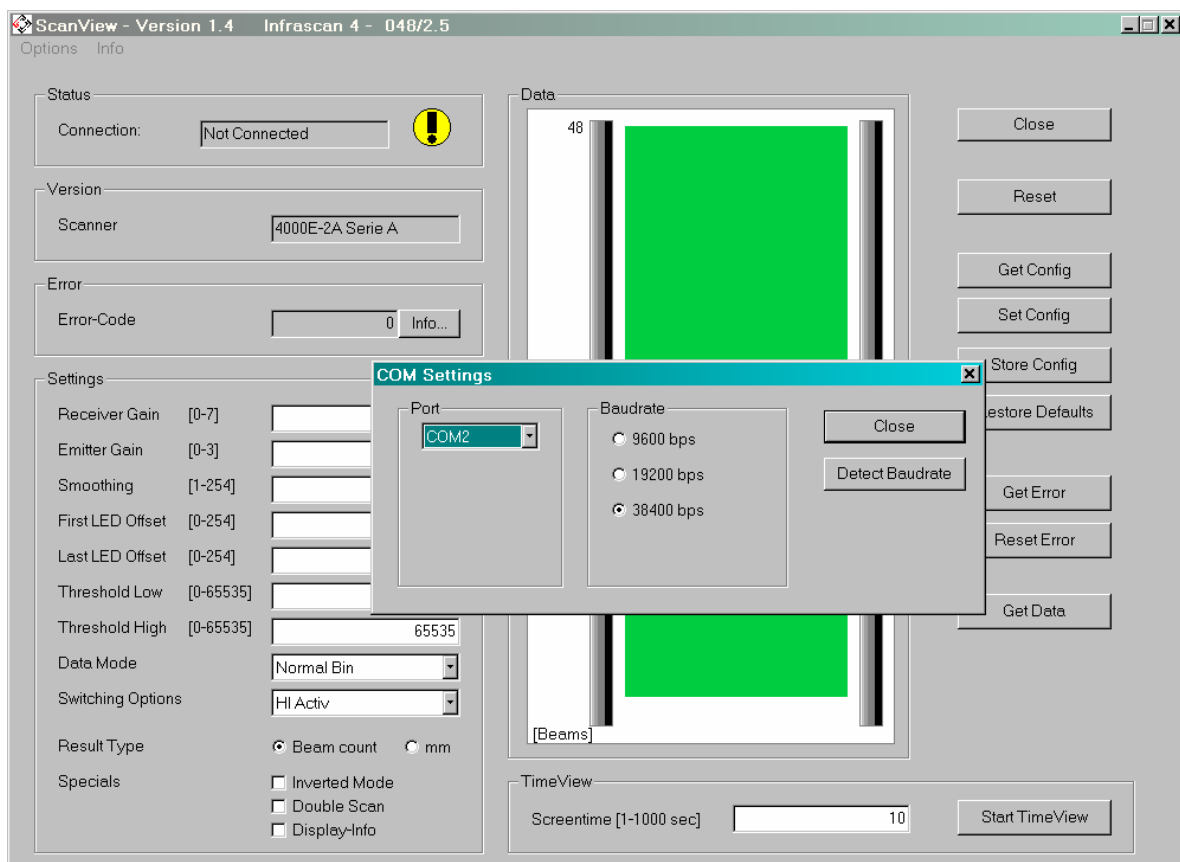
ScanView - Version 1.4 Infrascan 4 - 048/2.5

Options Info

Status

Connection: Not Connected

Version

Scanner 4000E-2A Serie A

Error

Error-Code 0 Info...

Settings

Receiver Gain [0-7]

Emitter Gain [0-3]

Smoothing [1-254]

First LED Offset [0-254]

Last LED Offset [0-254]

Threshold Low [0-65535]

Threshold High [0-65535] 65535

Data Mode Normal Bin

Switching Options HI Activ

Result Type Beam count mm

Specials Inverted Mode Double Scan Display-Info

Data

48

[Beams]

TimeView

Screentime [1-1000 sec] 10

Start TimeView

Close

Reset

Get Config

Set Config

Store Config

estore Defaults

Get Error

Reset Error

Get Data

COM Settings

Port

COM2

Baudrate

9600 bps

19200 bps

38400 bps

Close

Detect Baudrate